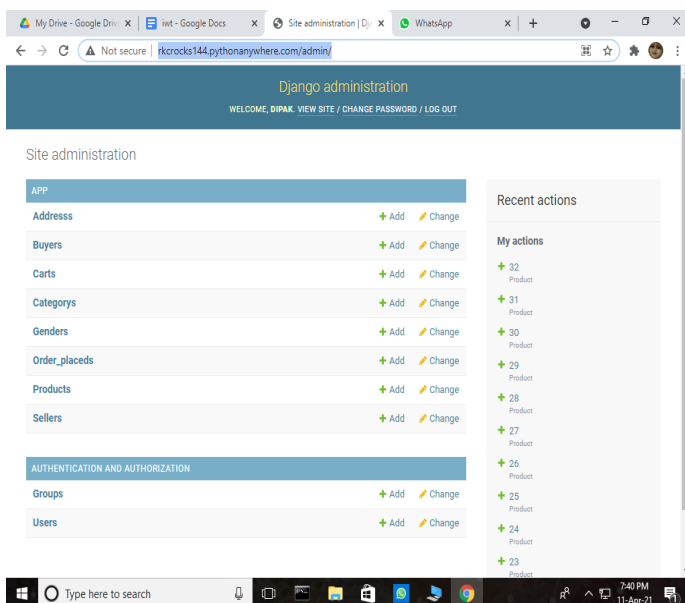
My Drive - Google Driv
iwt - Google Docs
Site administration | Dj
WhatsApp

Not secure | rkcrocks144.pythonanywhere.com/admin/

Django administration

WELCOME, DIPAK. VIEW SITE / CHANGE PASSWORD / LOG OUT

Site administration

| APP | | |
|---|---|---|
| Addresss | + Add | Change |
| Buyers | + Add | Change |
| Carts | + Add | Change |
| Categorys | + Add | Change |
| Genders | + Add | Change |
| Order_placeds | + Add | Change |
| Products | + Add | Change |
| Sellers | + Add | Change |

| AUTHENTICATION AND AUTHORIZATION | | |
|---|---|---|
| Groups | + Add | Change |
| Users | + Add | Change |

Recent actions

My actions

+ 32
Product
+ 31
Product
+ 30
Product
+ 29
Product
+ 28
Product
+ 27
Product
+ 26
Product
+ 25
Product
+ 24
Product
+ 23
Product

Type here to search

7:40 PM
11-Apr-21